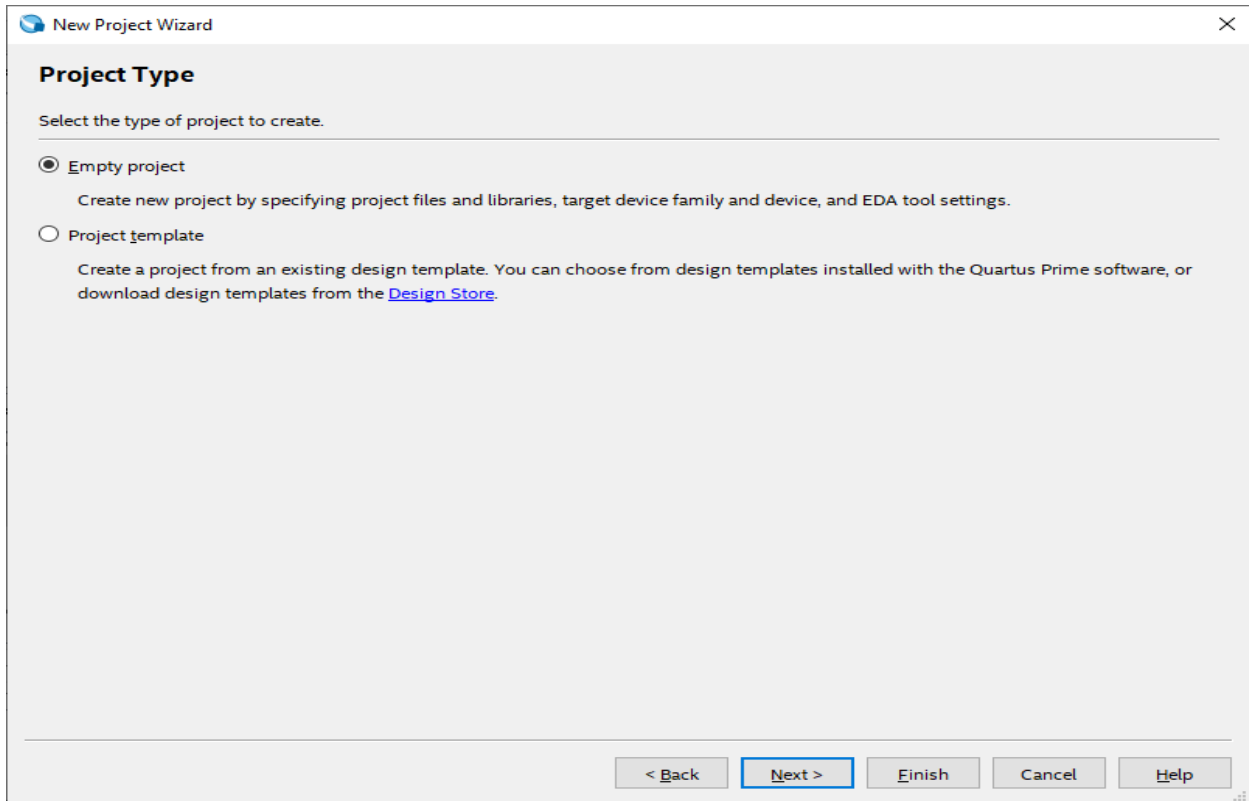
New Project Wizard

Project Type

Select the type of project to create.

Empty project

Create new project by specifying project files and libraries, target device family and device, and EDA tool settings.

Project template

Create a project from an existing design template. You can choose from design templates installed with the Quartus Prime software, or download design templates from the Design Store.

< Back | Next > | Finish | Cancel | Help